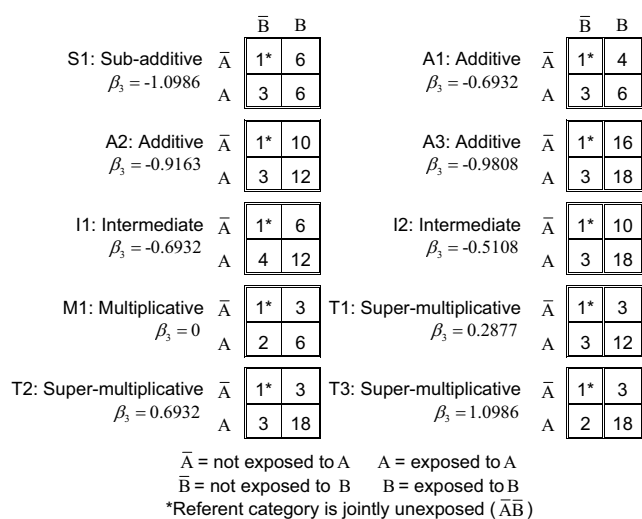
S1: Sub-additive
$\beta_3 = -1.0986$

| | $\overline{B}$ | B |
|---|---|---|
| $\overline{A}$ | 1* | 6 |
| A | 3 | 6 |

A1: Additive
$\beta_3 = -0.6932$

| | $\overline{B}$ | B |
|---|---|---|
| $\overline{A}$ | 1* | 4 |
| A | 3 | 6 |

A2: Additive
$\beta_3 = -0.9163$

| | $\overline{B}$ | B |
|---|---|---|
| $\overline{A}$ | 1* | 10 |
| A | 3 | 12 |

A3: Additive
$\beta_3 = -0.9808$

| | $\overline{B}$ | B |
|---|---|---|
| $\overline{A}$ | 1* | 16 |
| A | 3 | 18 |

I1: Intermediate
$\beta_3 = -0.6932$

| | $\overline{B}$ | B |
|---|---|---|
| $\overline{A}$ | 1* | 6 |
| A | 4 | 12 |

I2: Intermediate
$\beta_3 = -0.5108$

| | $\overline{B}$ | B |
|---|---|---|
| $\overline{A}$ | 1* | 10 |
| A | 3 | 18 |

M1: Multiplicative
$\beta_3 = 0$

| | $\overline{B}$ | B |
|---|---|---|
| $\overline{A}$ | 1* | 3 |
| A | 2 | 6 |

T1: Super-multiplicative
$\beta_3 = 0.2877$

| | $\overline{B}$ | B |
|---|---|---|
| $\overline{A}$ | 1* | 3 |
| A | 3 | 12 |

T2: Super-multiplicative
$\beta_3 = 0.6932$

| | $\overline{B}$ | B |
|---|---|---|
| $\overline{A}$ | 1* | 3 |
| A | 3 | 18 |

T3: Super-multiplicative
$\beta_3 = 1.0986$

| | $\overline{B}$ | B |
|---|---|---|
| $\overline{A}$ | 1* | 3 |
| A | 2 | 18 |

$\overline{A}$ = not exposed to A    A = exposed to A
$\overline{B}$ = not exposed to B    B = exposed to B
*Referent category is jointly unexposed ($\overline{A}\overline{B}$)